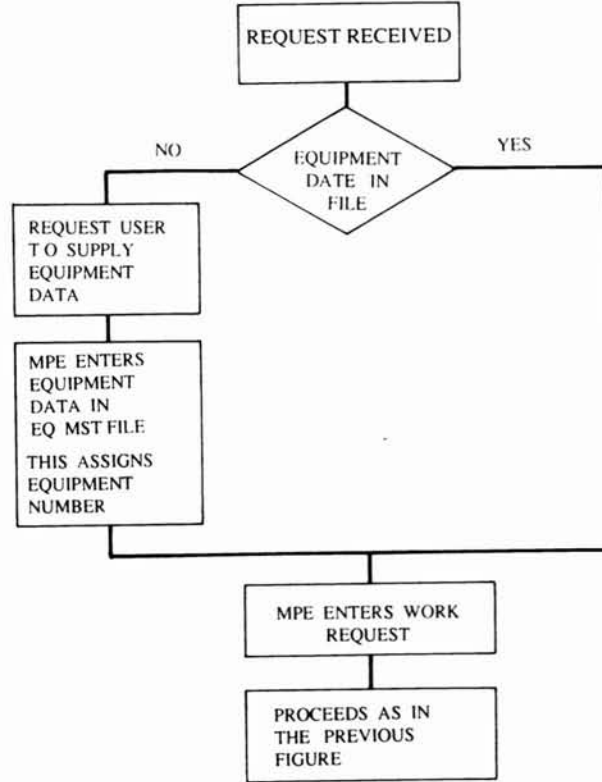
REQUEST RECEIVED

NO

EQUIPMENT DATE IN FILE

YES

REQUEST USER TO SUPPLY EQUIPMENT DATA

MPE ENTERS EQUIPMENT DATA IN EQ MST FILE

THIS ASSIGNS EQUIPMENT NUMBER

MPE ENTERS WORK REQUEST

PROCEEDS AS IN THE PREVIOUS FIGURE